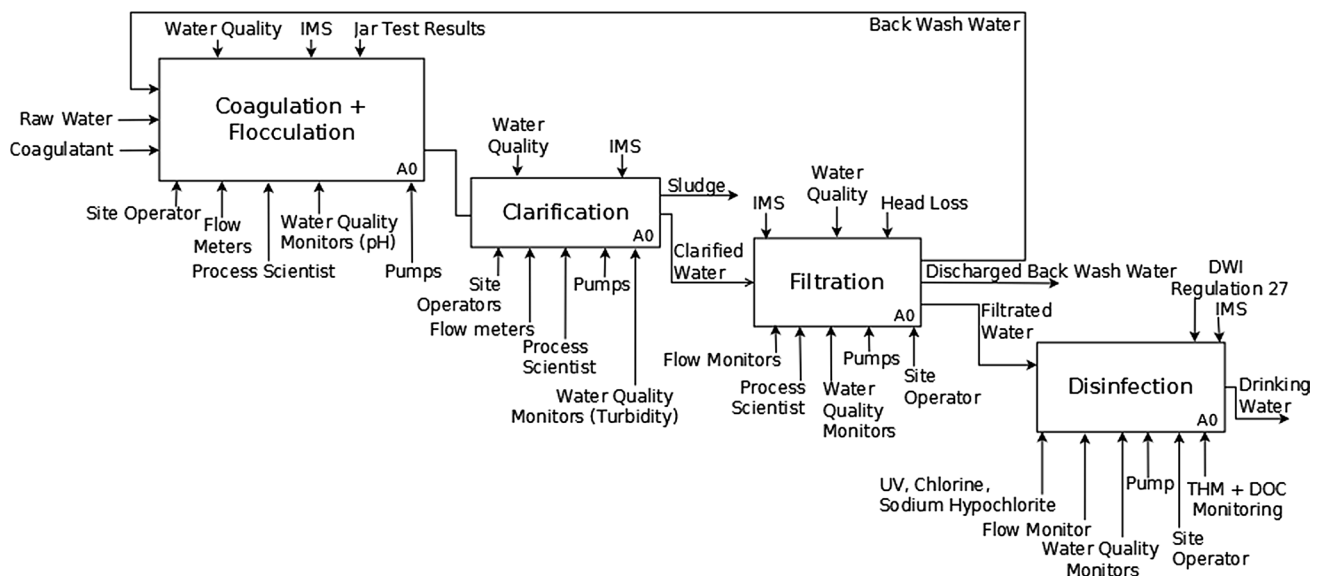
Water Quality
IMS
Jar Test Results
Back Wash Water

Raw Water
Coagulatant
Coagulation + Flocculation
A0
Site Operator
Flow Meters
Process Scientist
Water Quality Monitors (pH)
Pumps

Water Quality
IMS
Clarification
A0
Sludge
Site Operators
Flow meters
Process Scientist
Pumps
Water Quality Monitors (Turbidity)
Clarified Water

IMS
Water Quality
Head Loss
Filtration
A0
Discharged Back Wash Water
Filtrated Water
Flow Monitors
Process Scientist
Water Quality Monitors
Pumps
Site Operator

DWI Regulation 27
IMS
Disinfection
A0
Drinking Water
UV, Chlorine, Sodium Hypochlorite
Flow Monitor
Water Quality Monitors
Pump
Site Operator
THM + DOC Monitoring